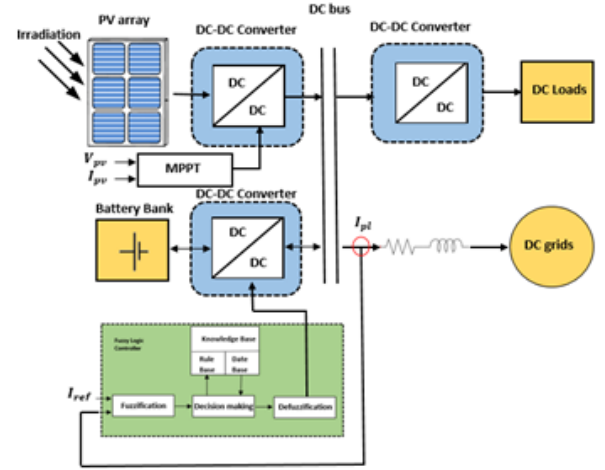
Irradiation

PV array

DC-DC Converter

DC

DC

DC bus

DC-DC Converter

DC

DC

DC Loads

$V_{pv}$

$I_{pv}$

MPPT

DC-DC Converter

Battery Bank

DC

DC

$I_{pl}$

DC grids

Fuzzy Logic Controller

Knowledge Base

Rule Base

Date Base

$I_{ref}$

Fuzzification

Decision making

Defuzzification